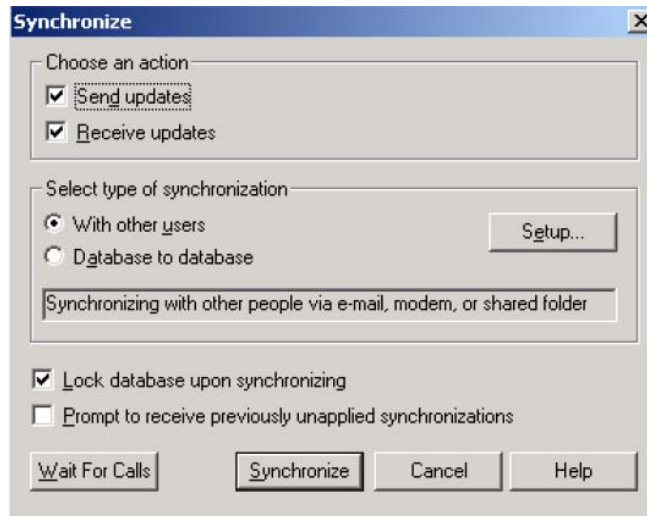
Synchronize

Choose an action

Send updates

Receive updates

Select type of synchronization

With other users

Database to database

Setup...

Synchronizing with other people via e-mail, modem, or shared folder

Lock database upon synchronizing

Prompt to receive previously unapplied synchronizations

Wait For Calls

Synchronize

Cancel

Help